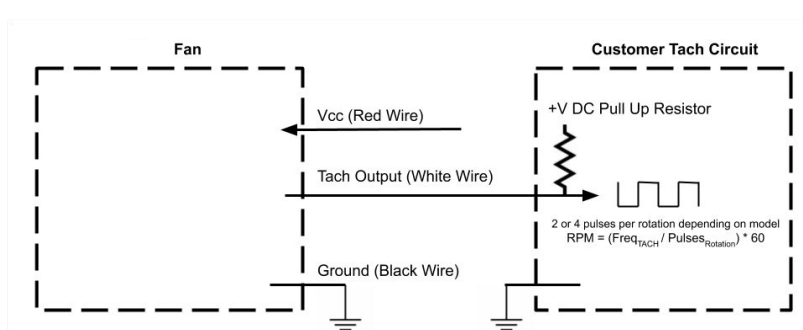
Fan

Customer Tach Circuit

Vcc (Red Wire)

+V DC Pull Up Resistor

Tach Output (White Wire)

2 or 4 pulses per rotation depending on model
RPM = (Freq$_{TACH}$ / Pulses$_{Rotation}$) * 60

Ground (Black Wire)